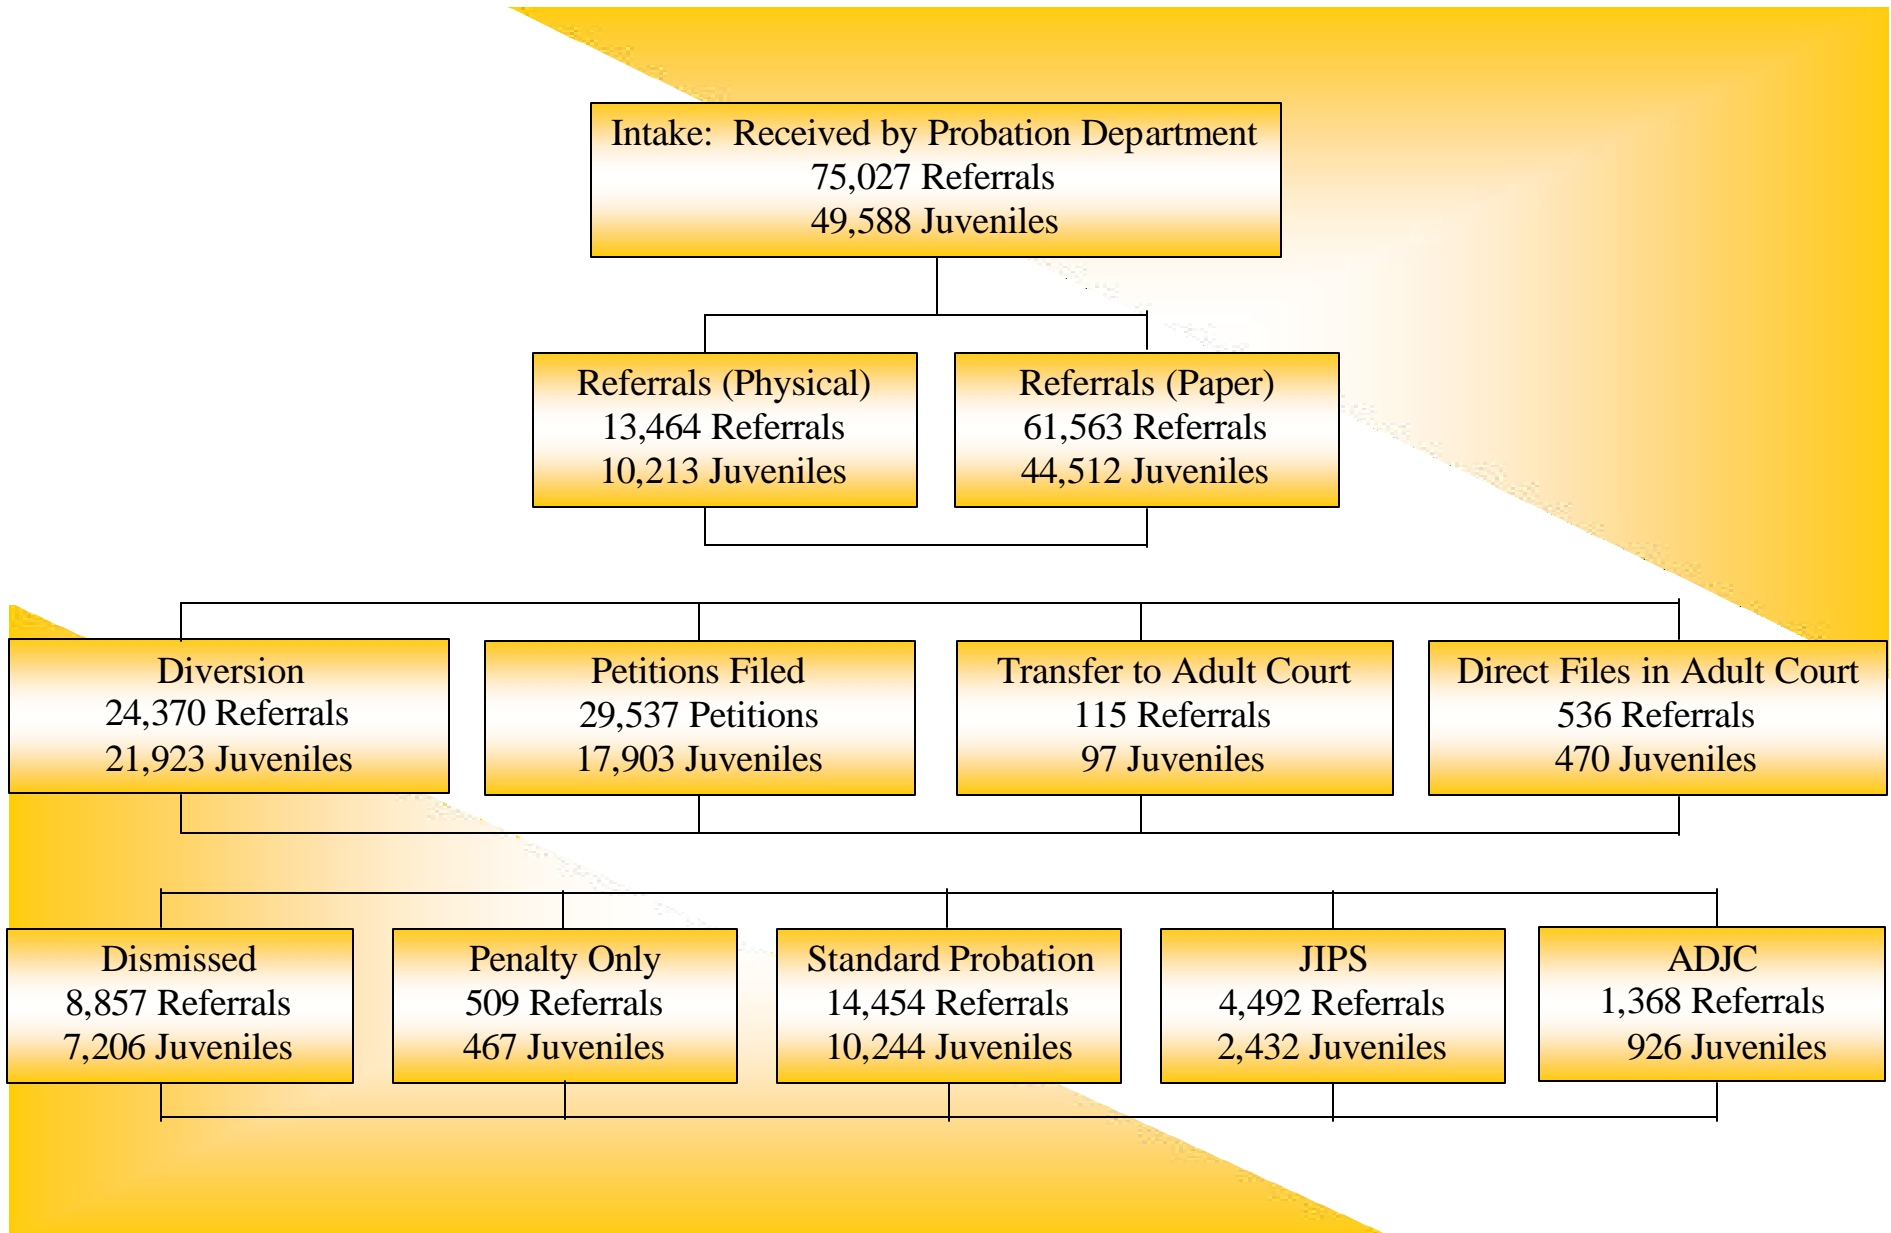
Intake: Received by Probation Department
75,027 Referrals
49,588 Juveniles

Referrals (Physical)
13,464 Referrals
10,213 Juveniles

Referrals (Paper)
61,563 Referrals
44,512 Juveniles

Diversion
24,370 Referrals
21,923 Juveniles

Petitions Filed
29,537 Petitions
17,903 Juveniles

Transfer to Adult Court
115 Referrals
97 Juveniles

Direct Files in Adult Court
536 Referrals
470 Juveniles

Dismissed
8,857 Referrals
7,206 Juveniles

Penalty Only
509 Referrals
467 Juveniles

Standard Probation
14,454 Referrals
10,244 Juveniles

JIPS
4,492 Referrals
2,432 Juveniles

ADJC
1,368 Referrals
926 Juveniles